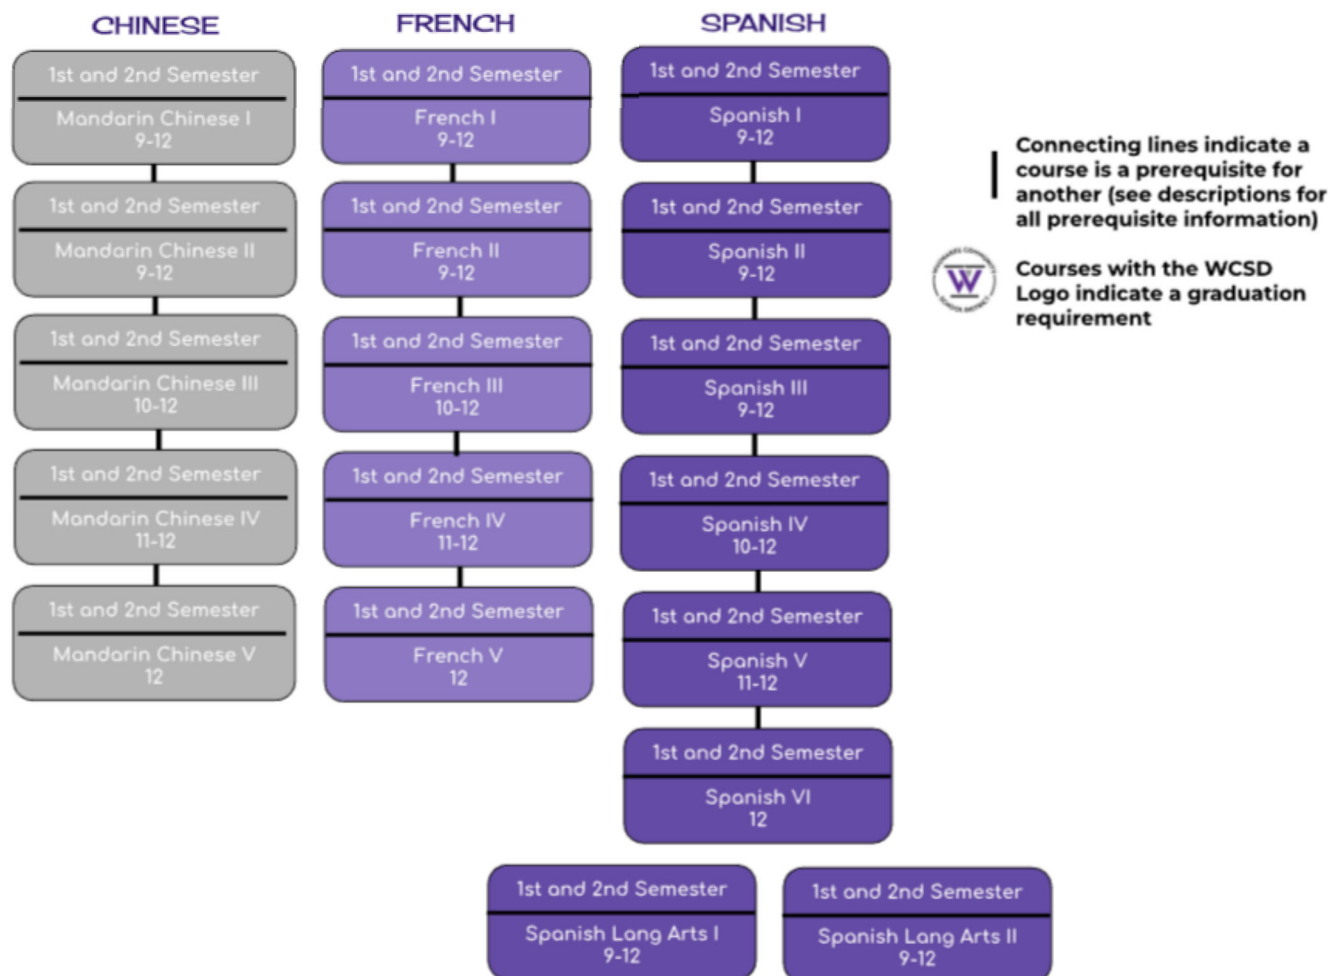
CHINESE

1st and 2nd Semester
Mandarin Chinese I
9-12

1st and 2nd Semester
Mandarin Chinese II
9-12

1st and 2nd Semester
Mandarin Chinese III
10-12

1st and 2nd Semester
Mandarin Chinese IV
11-12

1st and 2nd Semester
Mandarin Chinese V
12

FRENCH

1st and 2nd Semester
French I
9-12

1st and 2nd Semester
French II
9-12

1st and 2nd Semester
French III
10-12

1st and 2nd Semester
French IV
11-12

1st and 2nd Semester
French V
12

SPANISH

1st and 2nd Semester
Spanish I
9-12

1st and 2nd Semester
Spanish II
9-12

1st and 2nd Semester
Spanish III
9-12

1st and 2nd Semester
Spanish IV
10-12

1st and 2nd Semester
Spanish V
11-12

1st and 2nd Semester
Spanish VI
12

Connecting lines indicate a course is a prerequisite for another (see descriptions for all prerequisite information)

W

Courses with the WCSD Logo indicate a graduation requirement

1st and 2nd Semester
Spanish Lang Arts I
9-12

1st and 2nd Semester
Spanish Lang Arts II
9-12